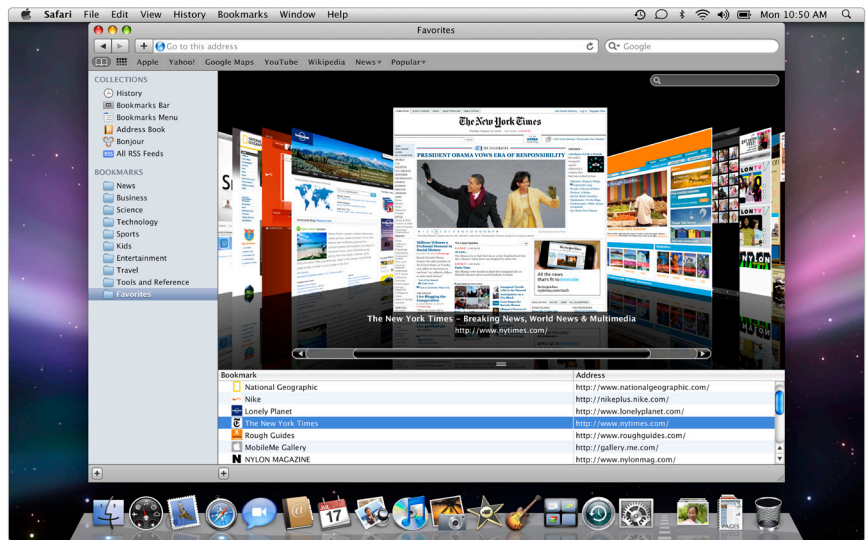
Safari File Edit View History Bookmarks Window Help
Mon 10:50 AM

Favorites

Go to this address
Google

Apple Yahoo! Google Maps YouTube Wikipedia News Popular

COLLECTIONS
History
Bookmarks Bar
Bookmarks Menu
Address Book
Bonjour
All RSS Feeds

BOOKMARKS
News
Business
Science
Technology
Sports
Kids
Entertainment
Travel
Tools and Reference
Favorites

The New York Times
PRESIDENT OBAMA VOWS ERA OF RESPONSIBILITY

The New York Times – Breaking News, World News & Multimedia
http://www.nytimes.com/

| Bookmark | Address |
|---|---|
| National Geographic | http://www.nationalgeographic.com/ |
| Nike | http://nikeplus.nike.com/ |
| Lonely Planet | http://www.lonelyplanet.com/ |
| The New York Times | http://www.nytimes.com/ |
| Rough Guides | http://www.roughguides.com/ |
| MobileMe Gallery | http://gallery.me.com/ |
| NYLON MAGAZINE | http://www.nylonmag.com/ |

17